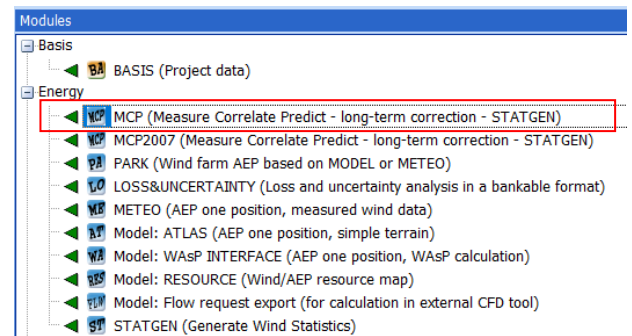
Modules
Basis
BA BASIS (Project data)
Energy
MCP MCP (Measure Correlate Predict - long-term correction - STATGEN)
MCP MCP2007 (Measure Correlate Predict - long-term correction - STATGEN)
PA PARK (Wind farm AEP based on MODEL or METEO)
LO LOSS&UNCERTAINTY (Loss and uncertainty analysis in a bankable format)
ME METEO (AEP one position, measured wind data)
AT Model: ATLAS (AEP one position, simple terrain)
WA Model: WAsP INTERFACE (AEP one position, WAsP calculation)
RES Model: RESOURCE (Wind/AEP resource map)
FLW Model: Flow request export (for calculation in external CFD tool)
ST STATGEN (Generate Wind Statistics)